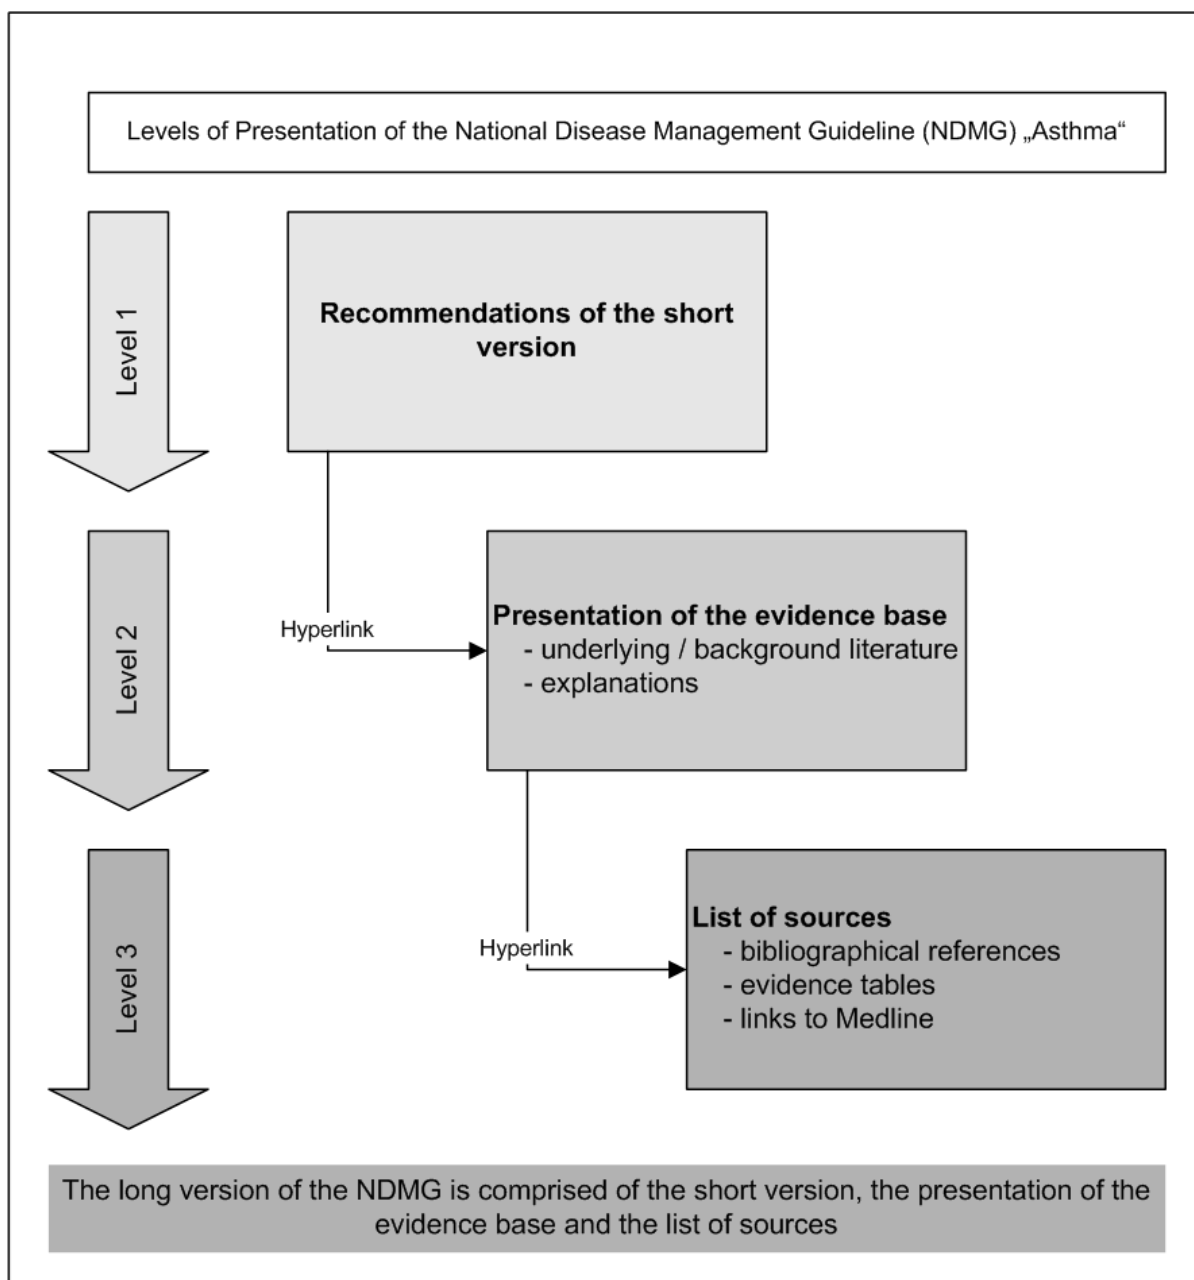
Levels of Presentation of the National Disease Management Guideline (NDMG) „Asthma“

Level 1

Recommendations of the short version

Level 2

Hyperlink

Presentation of the evidence base
- underlying / background literature
- explanations

Level 3

Hyperlink

List of sources
- bibliographical references
- evidence tables
- links to Medline

The long version of the NDMG is comprised of the short version, the presentation of the evidence base and the list of sources